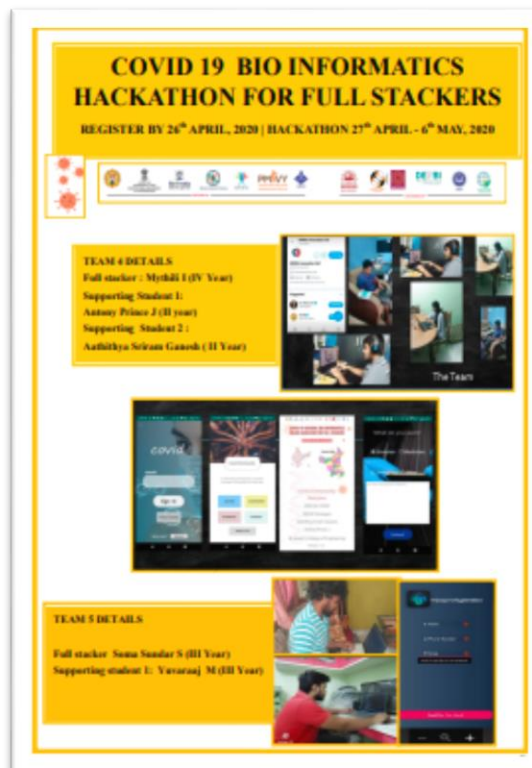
COVID 19 BIO INFORMATICS HACKATHON FOR FULL STACKERS

REGISTER BY 26th APRIL, 2020 | HACKATHON 27th APRIL - 6th MAY, 2020

PHIVY

TEAM 4 DETAILS
Full stacker : Mythili I (IV Year)
Supporting Student 1: Antony Prince J (II year)
Supporting Student 2 : Aathithya Sriram Ganesh ( II Year)

The Team

covid

Sign in

TEAM 5 DETAILS

Full stacker Soma Sundar S (III Year)
Supporting student 1: Yuvaraaj M (III Year)